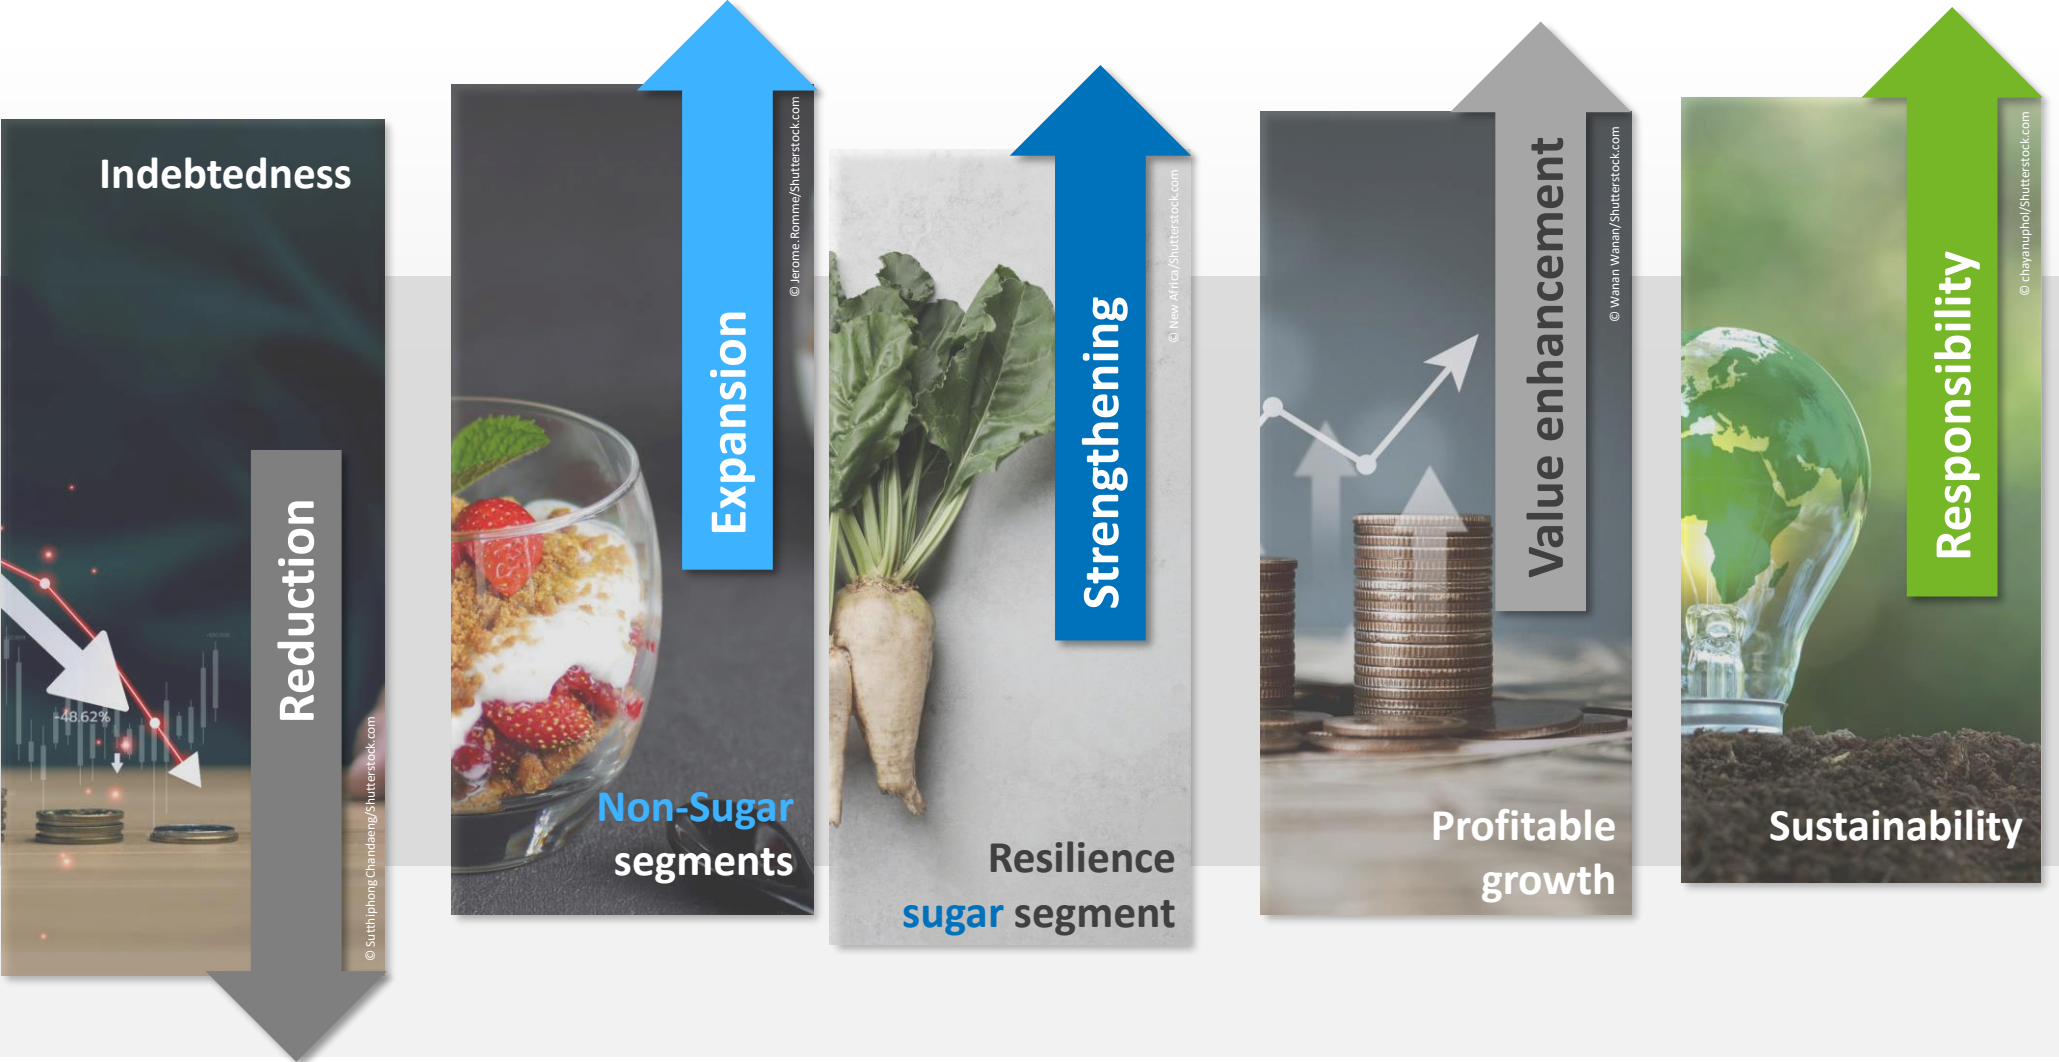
Indebtedness

Reduction

© SutthiphongChandaeng/Shutterstock.com

-48.62%

Expansion

© Jerome.Romme/Shutterstock.com

Non-Sugar segments

Strengthening

© New Africa/Shutterstock.com

Resilience sugar segment

Value enhancement

© Wanan Wanan/Shutterstock.com

Profitable growth

Responsibility

© chayanuphol/Shutterstock.com

Sustainability